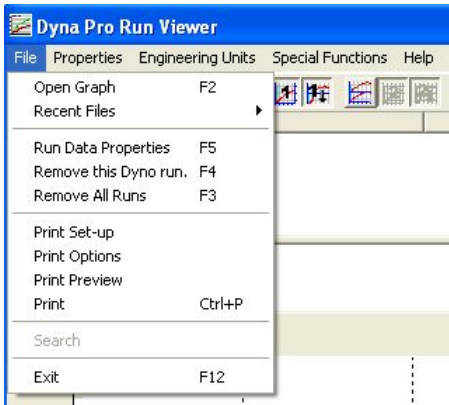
Dyna Pro Run Viewer

File Properties Engineering Units Special Functions Help

Open Graph F2
Recent Files

Run Data Properties F5
Remove this Dyno run. F4
Remove All Runs F3

Print Set-up
Print Options
Print Preview
Print Ctrl+P

Search

Exit F12